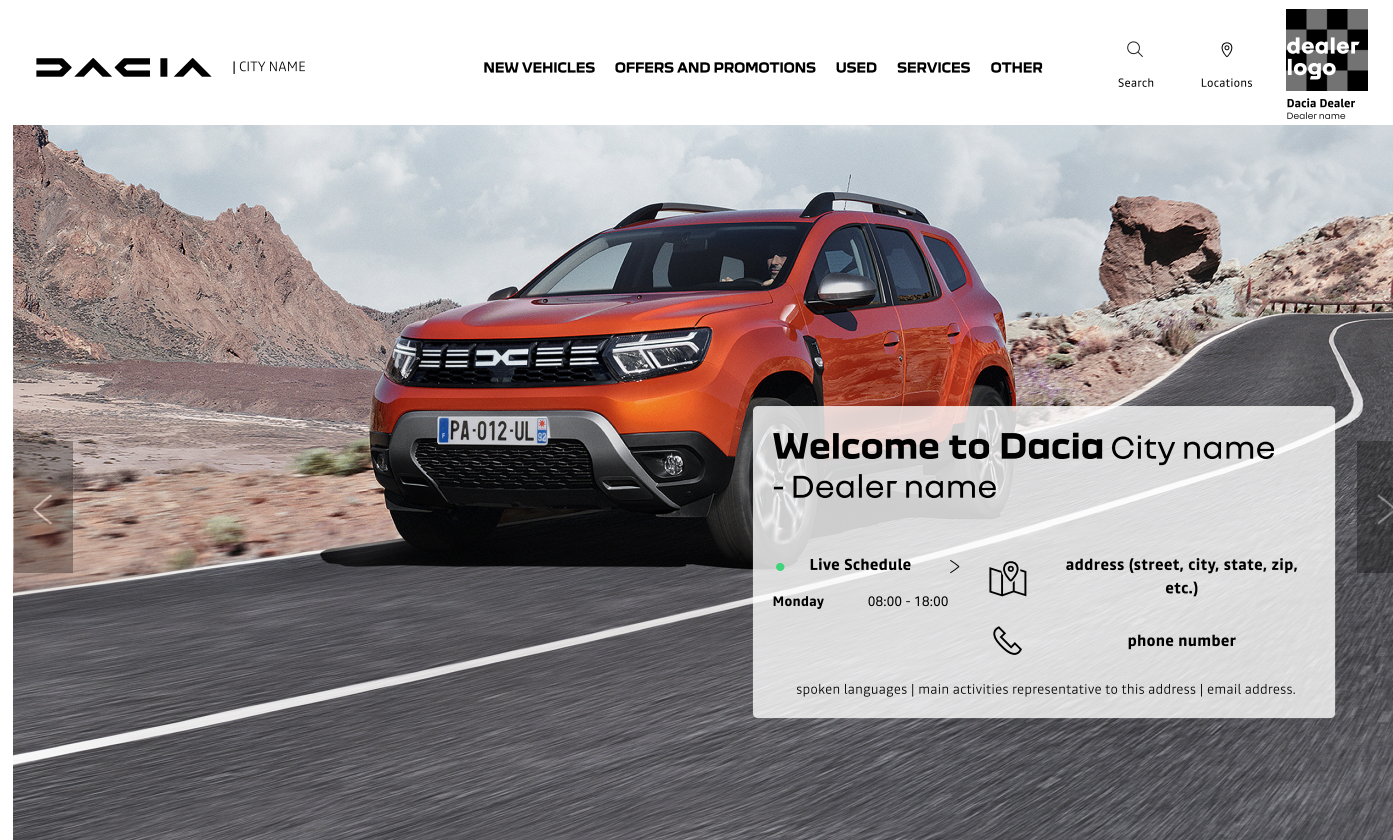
DACIA | CITY NAME

NEW VEHICLES OFFERS AND PROMOTIONS USED SERVICES OTHER

Search Locations

dealer logo

Dacia Dealer
Dealer name

PA-012-UL

Welcome to Dacia City name - Dealer name

Live Schedule >

Monday 08:00 - 18:00

address (street, city, state, zip, etc.)

phone number

spoken languages | main activities representative to this address | email address.